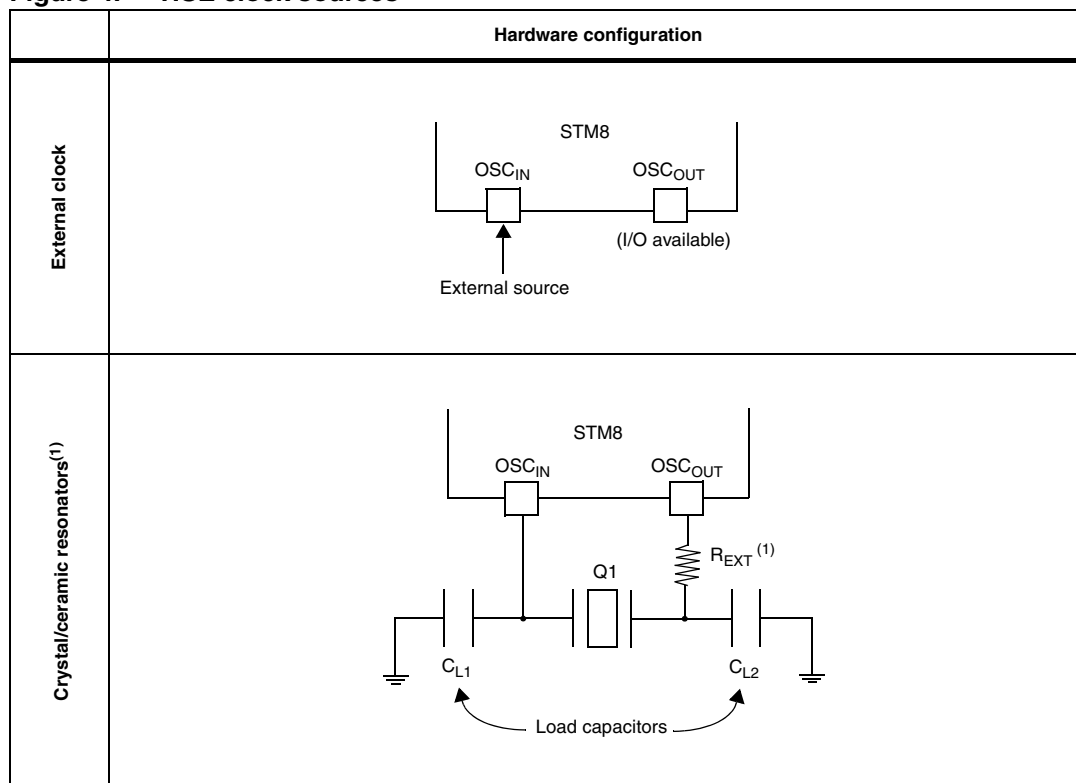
Figure 4. HSE clock sources

| | Hardware configuration |
|---|---|
| External clock | STM8 $OSC_{IN}$ $OSC_{OUT}$ (I/O available) External source |
| Crystal/ceramic resonators$^{(1)}$ | STM8 $OSC_{IN}$ $OSC_{OUT}$ $R_{EXT}$ $^{(1)}$ Q1 $C_{L1}$ $C_{L2}$ Load capacitors |